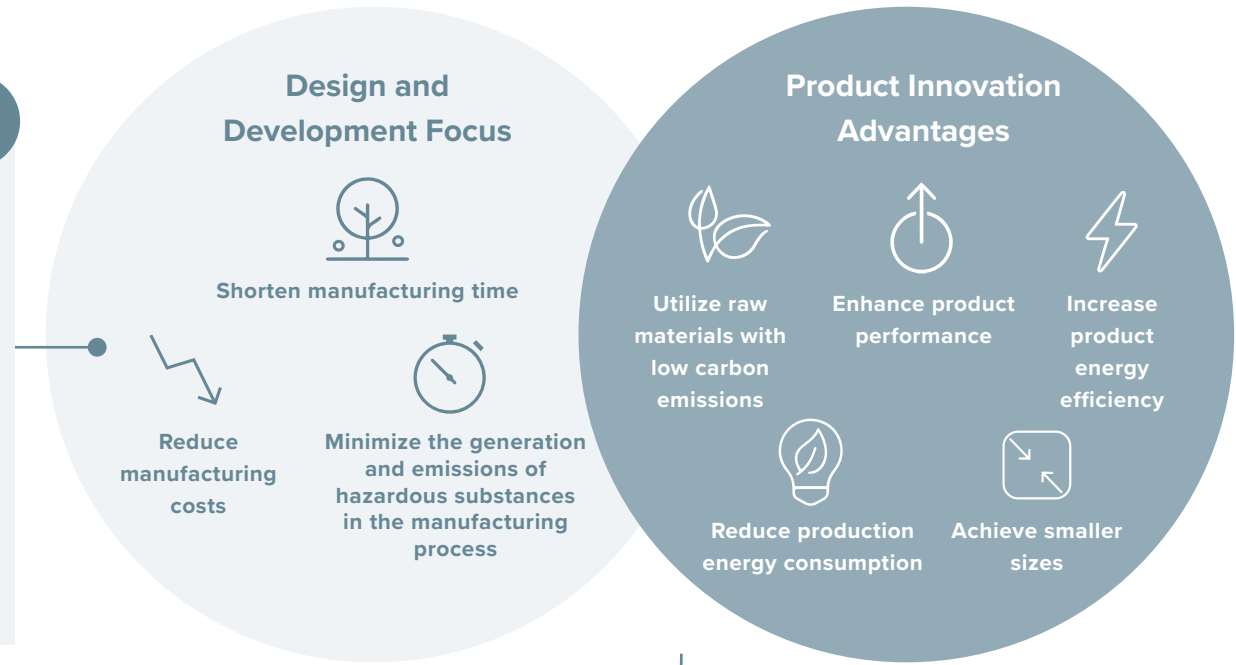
Design and Development Focus

Shorten manufacturing time

Reduce manufacturing costs

Minimize the generation and emissions of hazardous substances in the manufacturing process

Product Innovation Advantages

Utilize raw materials with low carbon emissions

Enhance product performance

Increase product energy efficiency

Reduce production energy consumption

Achieve smaller sizes